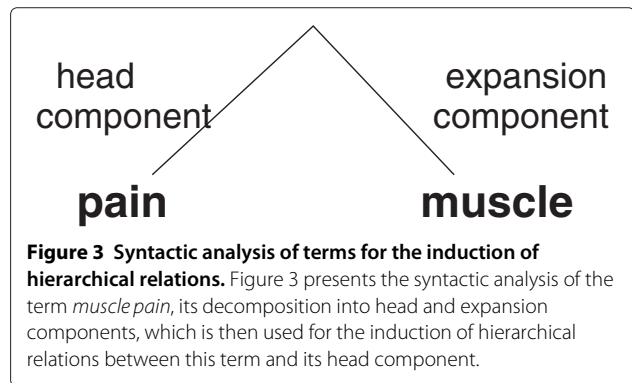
head component

expansion component

pain

muscle

**Figure 3 Syntactic analysis of terms for the induction of hierarchical relations.** Figure 3 presents the syntactic analysis of the term *muscle pain*, its decomposition into head and expansion components, which is then used for the induction of hierarchical relations between this term and its head component.